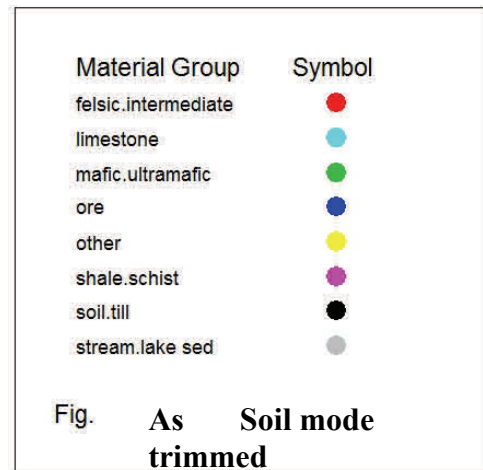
| Material Group | Symbol |
|---|---|
| felsic.intermediate | |
| limestone | |
| mafic.ultramafic | |
| ore | |
| other | |
| shale.schist | |
| soil.till | |
| stream.lake sed | |

Fig. As Soil mode trimmed